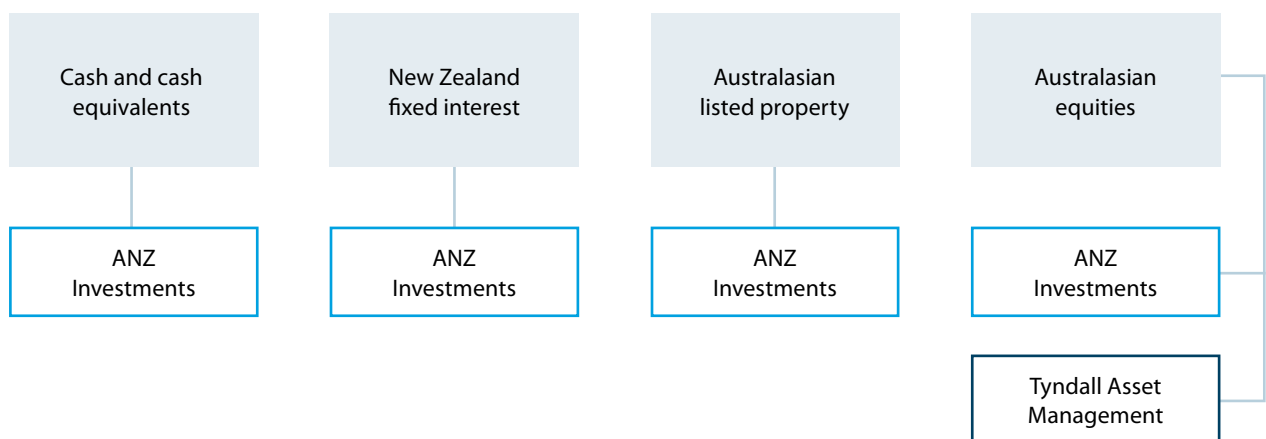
Cash and cash equivalents

ANZ Investments

New Zealand fixed interest

ANZ Investments

Australasian listed property

ANZ Investments

Australasian equities

ANZ Investments

Tyndall Asset Management